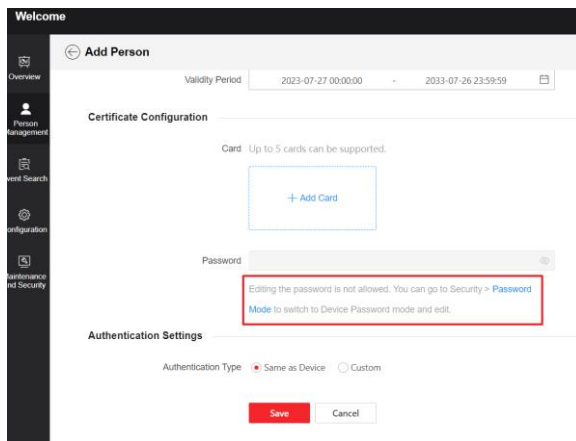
Welcome

Overview

Person Management

vent Search

onfiguration

Maintenance nd Security

Add Person

Validity Period 2023-07-27 00:00:00 - 2033-07-26 23:59:59

Certificate Configuration

Card Up to 5 cards can be supported.

+ Add Card

Password

Editing the password is not allowed. You can go to Security > Password Mode to switch to Device Password mode and edit.

Authentication Settings

Authentication Type Same as Device Custom

Save Cancel